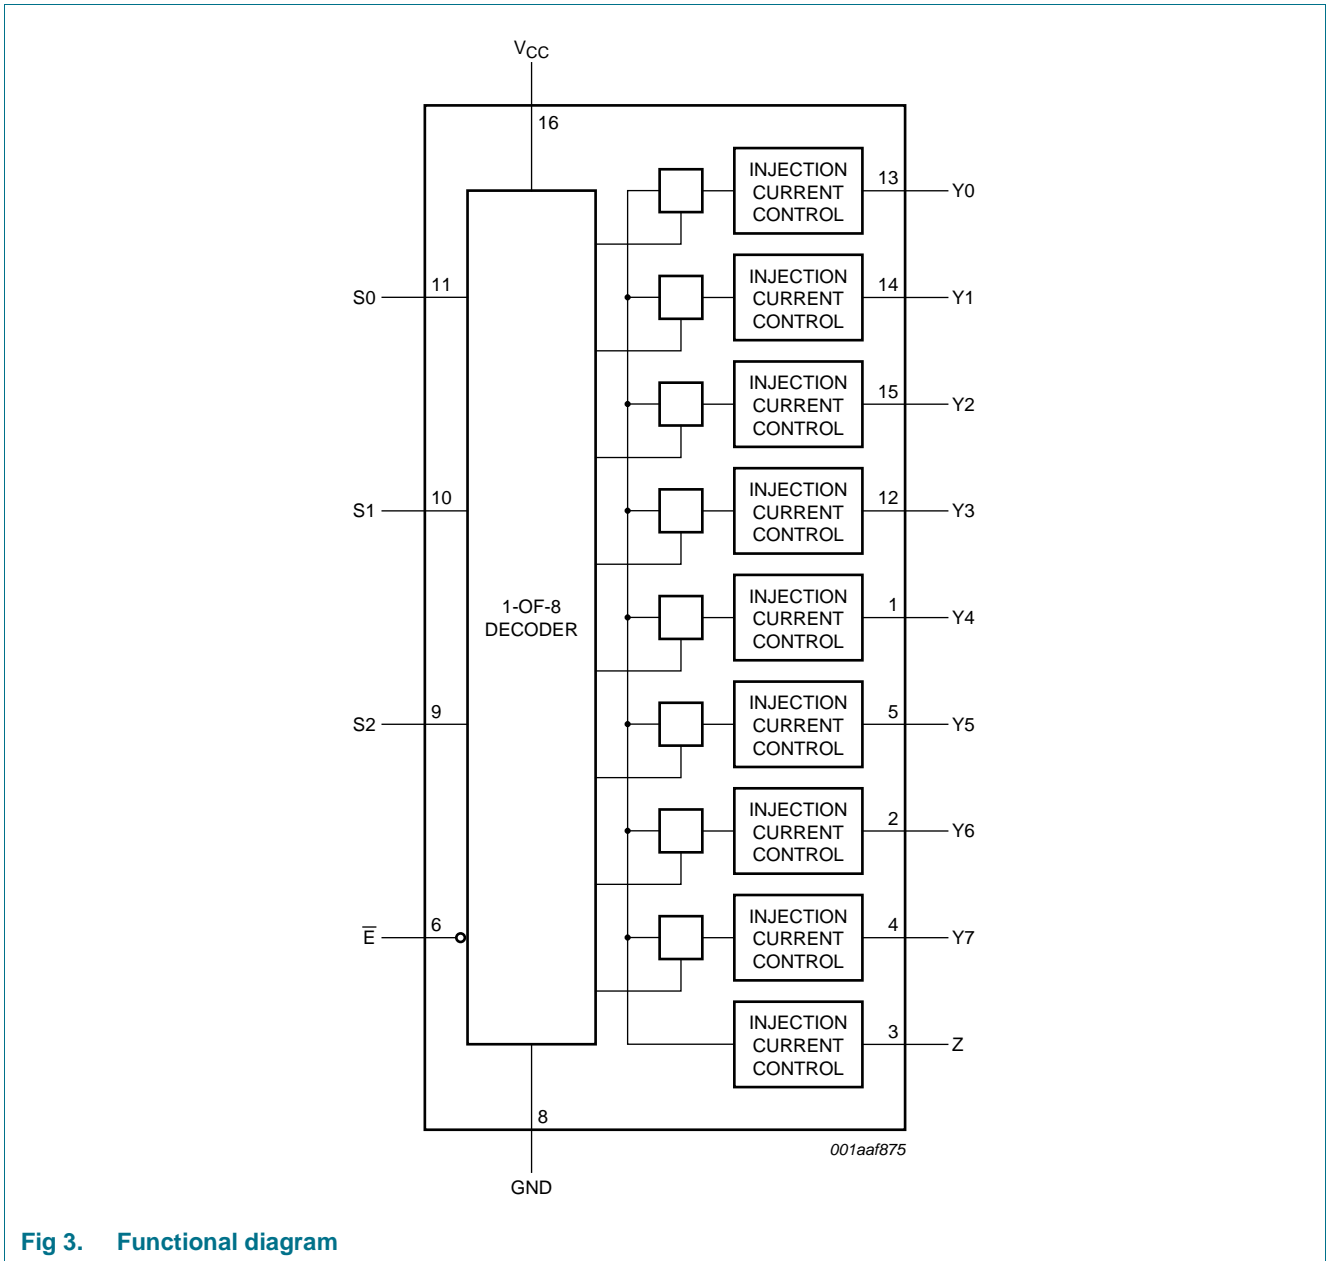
$V_{CC}$

16

S0 11

S1 10

S2 9

$\overline{E}$ 6

1-OF-8 DECODER

INJECTION CURRENT CONTROL 13 Y0

INJECTION CURRENT CONTROL 14 Y1

INJECTION CURRENT CONTROL 15 Y2

INJECTION CURRENT CONTROL 12 Y3

INJECTION CURRENT CONTROL 1 Y4

INJECTION CURRENT CONTROL 5 Y5

INJECTION CURRENT CONTROL 2 Y6

INJECTION CURRENT CONTROL 4 Y7

INJECTION CURRENT CONTROL 3 Z

8

GND

001aaf875

Fig 3. Functional diagram